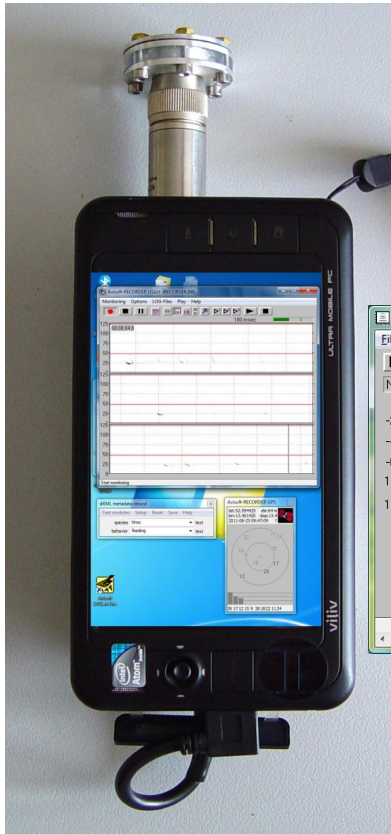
Avisoft RECORDER USGH (RECORDER)

Monitoring Options LOG-Files Play Help

00:00:04.8

180 s/rows

125
100
75
50
25
125
100
75
50
25
125
100
75
50
25

Start monitoring

Avisoft-RECORDER GPS

lat: 52.594425
lon: 13.481420
2011-08-25 09:47:09

12

ULTRA MOBILE PC

viliv

intel Atom inside